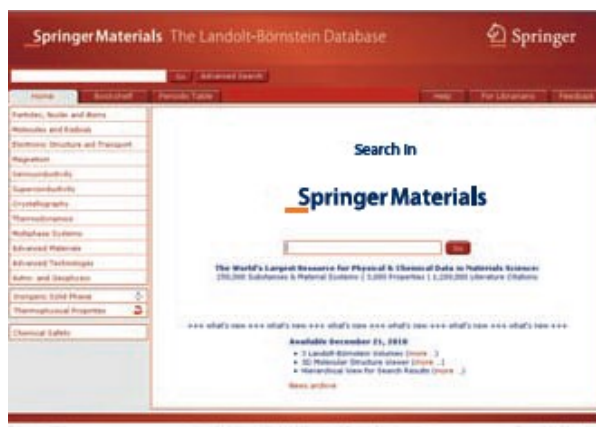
SpringerMaterials The Landolt-Börnstein Database

Springer

Go Advanced Search

Home Bookshelf Periodic Table Help For Librarians Feedback

Particles, Nuclei and Atoms
Molecules and Radicals
Electronic Structure and Transport
Magnetism
Semiconductivity
Superconductivity
Crystallography
Thermodynamics
Multiphase Systems
Advanced Materials
Advanced Technologies
Astro- and Geophysics

Inorganic Solid Phases
Thermophysical Properties

Chemical Safety

Search in

SpringerMaterials

Go

The World's Largest Resource for Physical & Chemical Data in Materials Science:
250,000 Substances & Material Systems | 3,000 Properties | 1,200,000 Literature Citations

+++ what's new +++ what's new +++ what's new +++ what's new +++ what's new +++ what's new +++

Available December 21, 2010
• 3 Landolt-Börnstein Volumes (more ...)
• 3D Molecular Structure Viewer (more ...)
• Hierarchical View for Search Results (more ...)

News archive